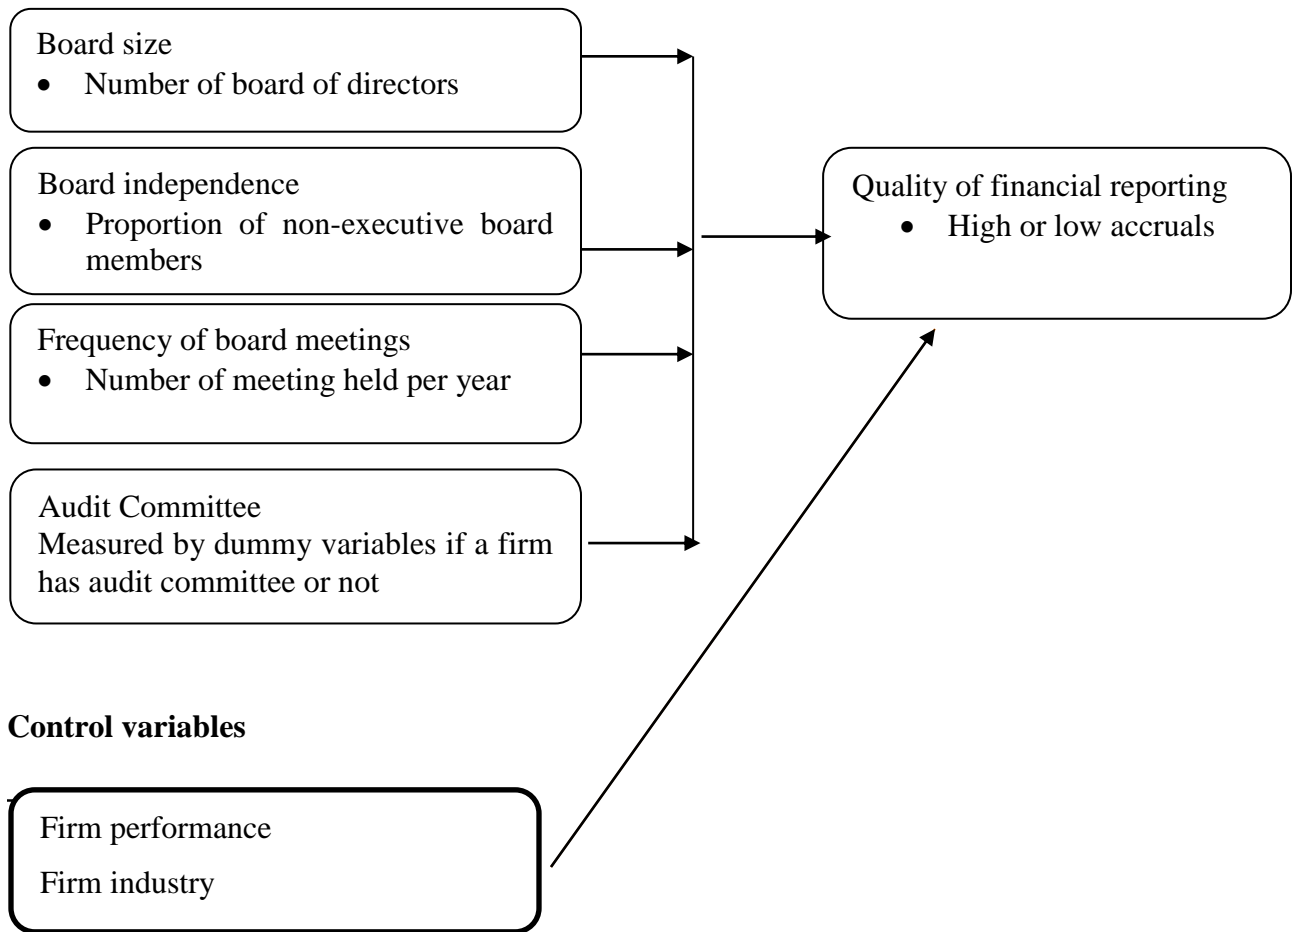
Board size
- Number of board of directors

Board independence
- Proportion of non-executive board members

Frequency of board meetings
- Number of meeting held per year

Audit Committee
Measured by dummy variables if a firm has audit committee or not

Quality of financial reporting
- High or low accruals

**Control variables**

Firm performance

Firm industry